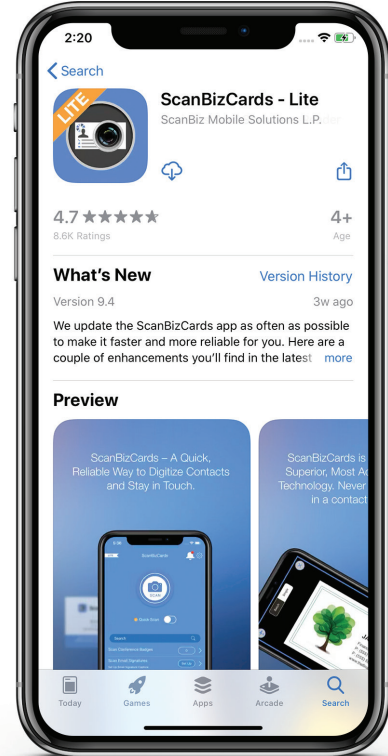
2:20

Search

LITE

ScanBizCards - Lite

ScanBiz Mobile Solutions L.P.

4.7 ★★★★★
8.6K Ratings

4+
Age

What's New

Version History

Version 9.4

3w ago

We update the ScanBizCards app as often as possible to make it faster and more reliable for you. Here are a couple of enhancements you'll find in the latest more

Preview

ScanBizCards – A Quick, Reliable Way to Digitize Contacts and Stay in Touch.

ScanBizCards

SCAN

Search

ScanBizCards is Superior, Most Ac Technology. Never in a contact

Today Games Apps Arcade Search